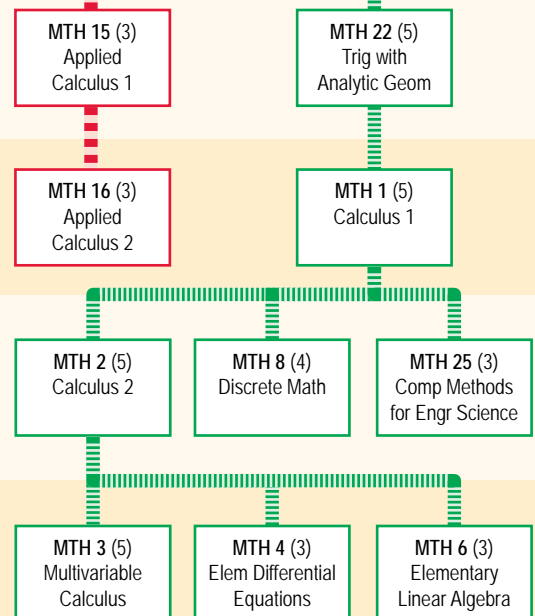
MTH 15 (3)
Applied Calculus 1

MTH 22 (5)
Trig with Analytic Geom

MTH 16 (3)
Applied Calculus 2

MTH 1 (5)
Calculus 1

MTH 2 (5)
Calculus 2

MTH 8 (4)
Discrete Math

MTH 25 (3)
Comp Methods for Engr Science

MTH 3 (5)
Multivariable Calculus

MTH 4 (3)
Elem Differential Equations

MTH 6 (3)
Elementary Linear Algebra